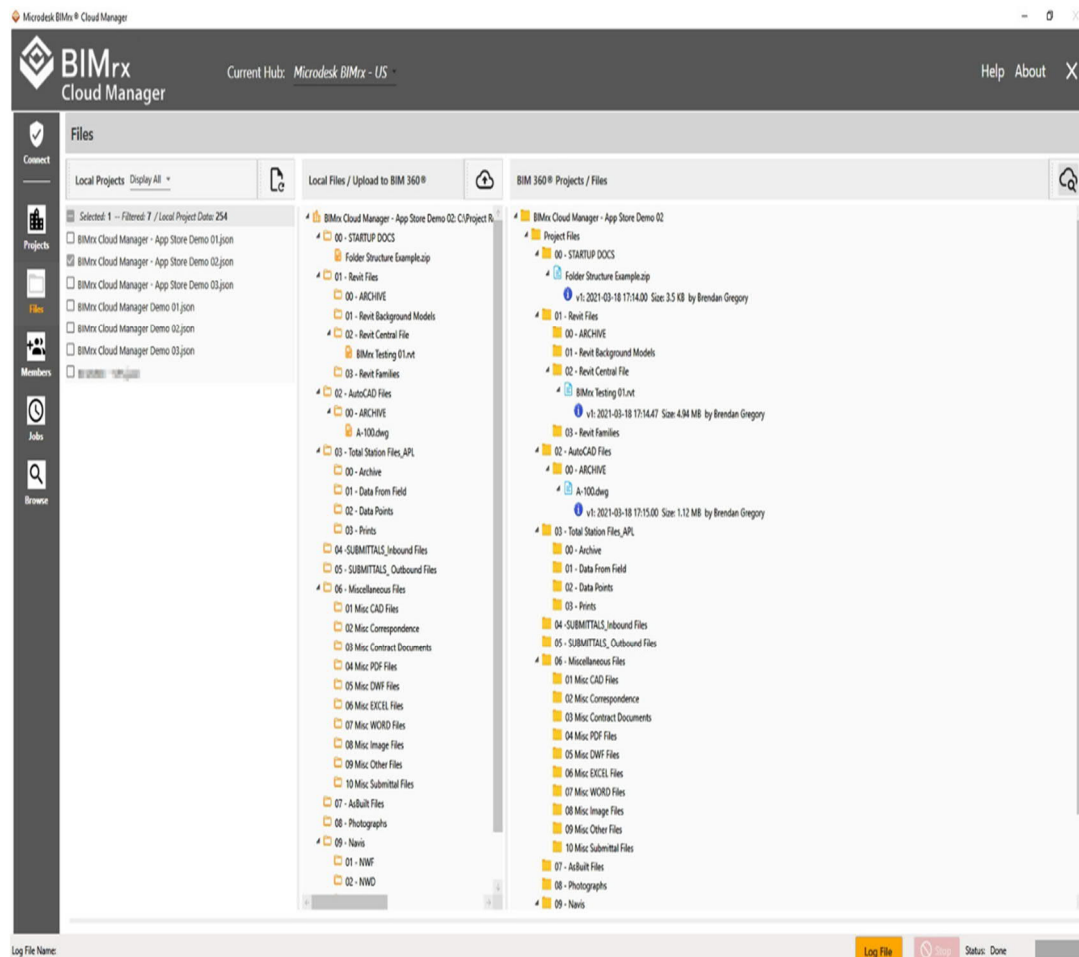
Microdesk BIMrx® Cloud Manager

BIMrx
Cloud Manager

Current Hub: Microdesk BIMrx - US

Help About X

Connect
Projects
Files
Members
Jobs
Browse

Files

Local Projects Display All

Selected: 1 -- Filtered: 7 / Local Project Data: 254
BIMrx Cloud Manager - App Store Demo 01.json
BIMrx Cloud Manager - App Store Demo 02.json
BIMrx Cloud Manager - App Store Demo 03.json
BIMrx Cloud Manager Demo 01.json
BIMrx Cloud Manager Demo 02.json
BIMrx Cloud Manager Demo 03.json
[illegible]

Local Files / Upload to BIM 360®

BIMrx Cloud Manager - App Store Demo 02: C:\Project R
00 - STARTUP DOCS
Folder Structure Example.zip
01 - Revit Files
00 - ARCHIVE
01 - Revit Background Models
02 - Revit Central File
BIMrx Testing 01.rvt
03 - Revit Families
02 - AutoCAD Files
00 - ARCHIVE
A-100.dwg
03 - Total Station Files_APL
00 - Archive
01 - Data From Field
02 - Data Points
03 - Prints
04 -SUBMITTALS_Inbound Files
05 - SUBMITTALS_ Outbound Files
06 - Miscellaneous Files
01 Misc CAD Files
02 Misc Correspondence
03 Misc Contract Documents
04 Misc PDF Files
05 Misc DWF Files
06 Misc EXCEL Files
07 Misc WORD Files
08 Misc Image Files
09 Misc Other Files
10 Misc Submittal Files
07 - AsBuilt Files
08 - Photographs
09 - Navis
01 - NWF
02 - NWD

BIM 360® Projects / Files

BIMrx Cloud Manager - App Store Demo 02
Project Files
00 - STARTUP DOCS
Folder Structure Example.zip
v1: 2021-03-18 17:14:00 Size: 3.5 KB by Brendan Gregory
01 - Revit Files
00 - ARCHIVE
01 - Revit Background Models
02 - Revit Central File
BIMrx Testing 01.rvt
v1: 2021-03-18 17:14:47 Size: 4.94 MB by Brendan Gregory
03 - Revit Families
02 - AutoCAD Files
00 - ARCHIVE
A-100.dwg
v1: 2021-03-18 17:15:00 Size: 1.12 MB by Brendan Gregory
03 - Total Station Files_APL
00 - Archive
01 - Data From Field
02 - Data Points
03 - Prints
04 -SUBMITTALS_Inbound Files
05 - SUBMITTALS_ Outbound Files
06 - Miscellaneous Files
01 Misc CAD Files
02 Misc Correspondence
03 Misc Contract Documents
04 Misc PDF Files
05 Misc DWF Files
06 Misc EXCEL Files
07 Misc WORD Files
08 Misc Image Files
09 Misc Other Files
10 Misc Submittal Files
07 - AsBuilt Files
08 - Photographs
09 - Navis

Log File Name:
Log File
Stop
Status: Done